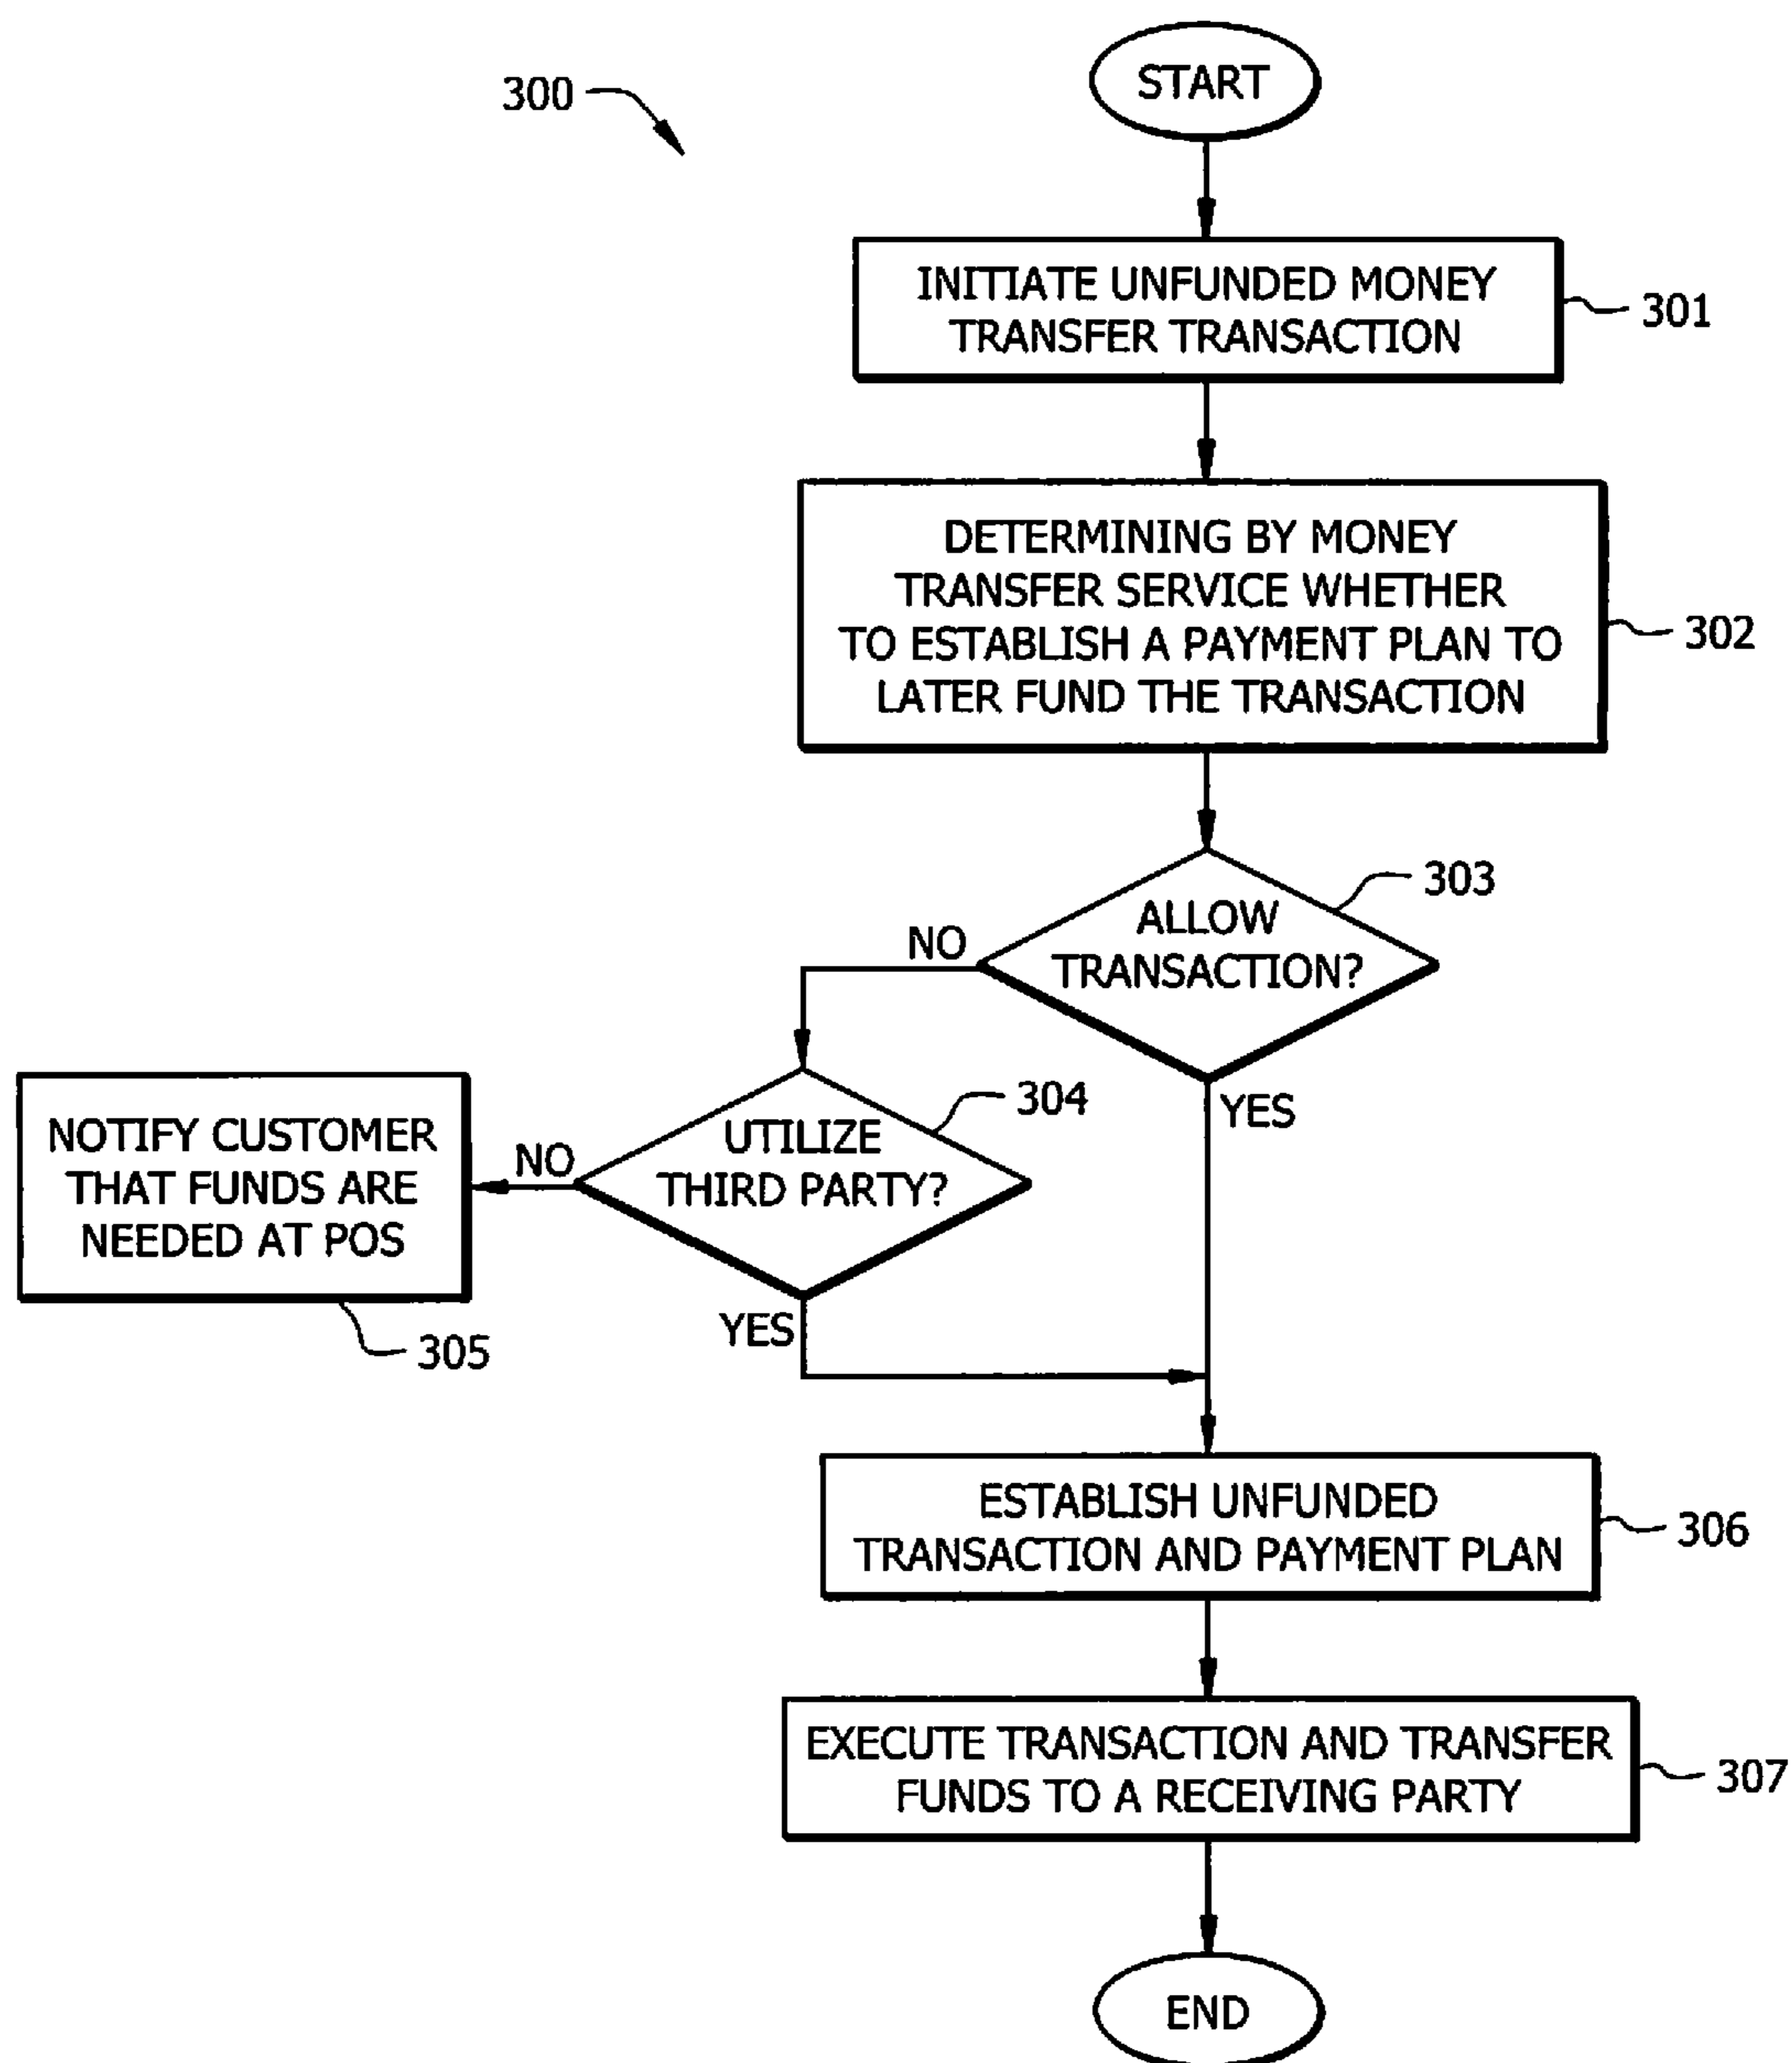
300

START

INITIATE UNFUNDED MONEY TRANSFER TRANSACTION

301

DETERMINING BY MONEY TRANSFER SERVICE WHETHER TO ESTABLISH A PAYMENT PLAN TO LATER FUND THE TRANSACTION

302

303

ALLOW TRANSACTION?

NO

YES

304

UTILIZE THIRD PARTY?

NO

NOTIFY CUSTOMER THAT FUNDS ARE NEEDED AT POS

YES

305

ESTABLISH UNFUNDED TRANSACTION AND PAYMENT PLAN

306

EXECUTE TRANSACTION AND TRANSFER FUNDS TO A RECEIVING PARTY

307

END